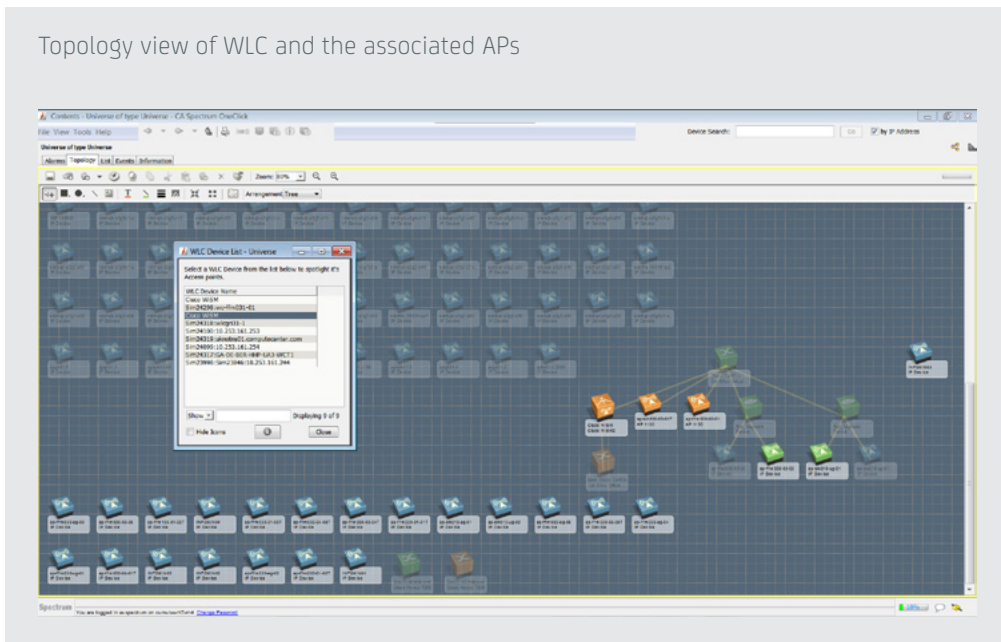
Topology view of WLC and the associated APs

Contents - Universe of type Universe - CA Spectrum OneClick

File View Tools Help

Device Search:

Go

by IP Address

Universe of type Universe

Alarms Topology List Events Information

Zoom: 80%

Arrangement Tree

WLC Device List - Universe

Select a WLC Device from the list below to spotlight it's Access points.

WLC Device Name

Cisco WiSM

Sim24298:wsi-fhn031-01

Cisco WiSM

Sim24316:wlcgn31-1

Sim24300:10.253.161.253

Sim24318:ukeelne01.computecenter.com

Sim24890:10.253.161.254

Sim24317:GA-DE-BER-HMP-UX3-WCT1

Sim23990:Sim23046:10.253.161.344

Show

Displaying 0 of 9

Hide Icons

Close

Spectrum

You are logged in as spectrum on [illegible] Change Password